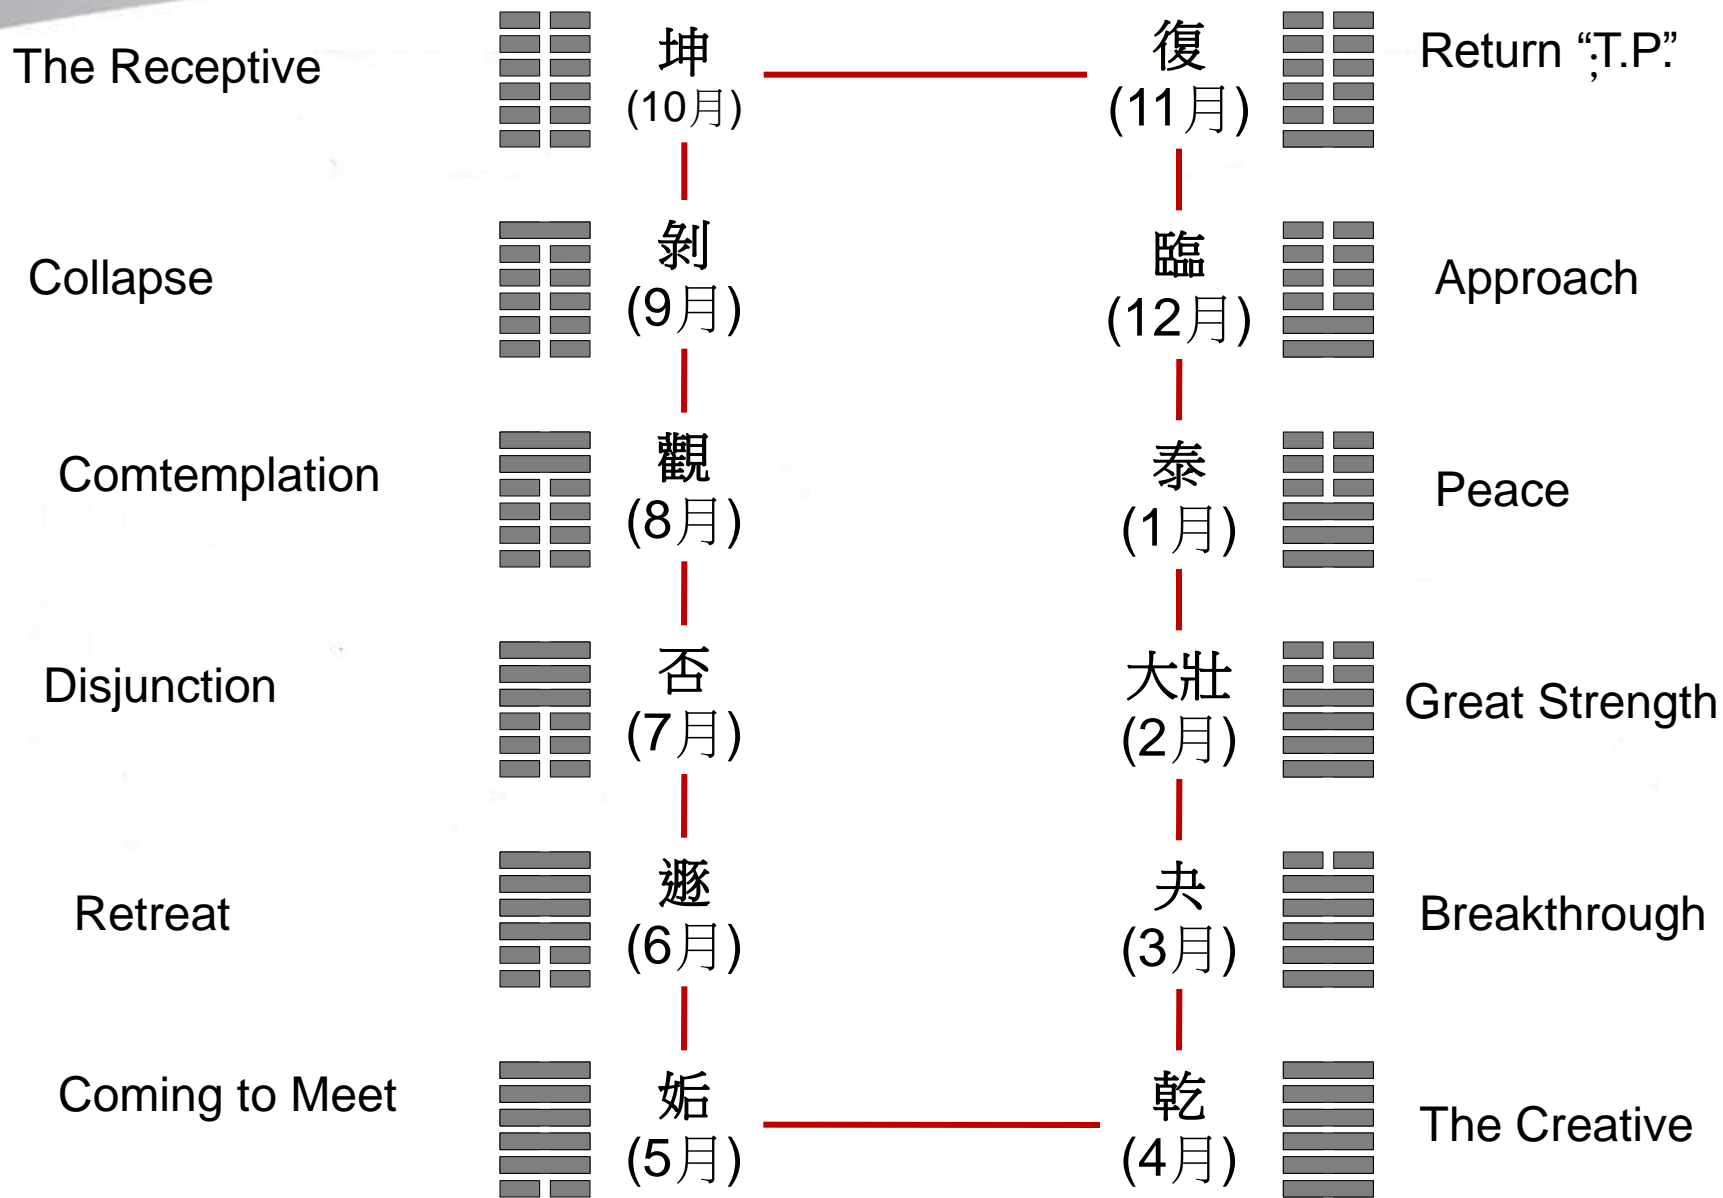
The Receptive 坤 (10月) 復 (11月) Return ";T.P."

Collapse 剝 (9月) 臨 (12月) Approach

Comtemplation 觀 (8月) 泰 (1月) Peace

Disjunction 否 (7月) 大壯 (2月) Great Strength

Retreat 遯 (6月) 夬 (3月) Breakthrough

Coming to Meet 姤 (5月) 乾 (4月) The Creative